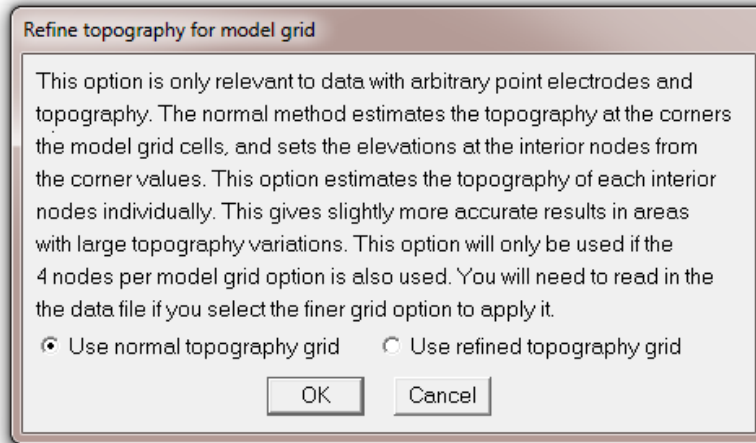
Refine topography for model grid

This option is only relevant to data with arbitrary point electrodes and topography. The normal method estimates the topography at the corners the model grid cells, and sets the elevations at the interior nodes from the corner values. This option estimates the topography of each interior nodes individually. This gives slightly more accurate results in areas with large topography variations. This option will only be used if the 4 nodes per model grid option is also used. You will need to read in the the data file if you select the finer grid option to apply it.

Use normal topography grid
Use refined topography grid

OK
Cancel